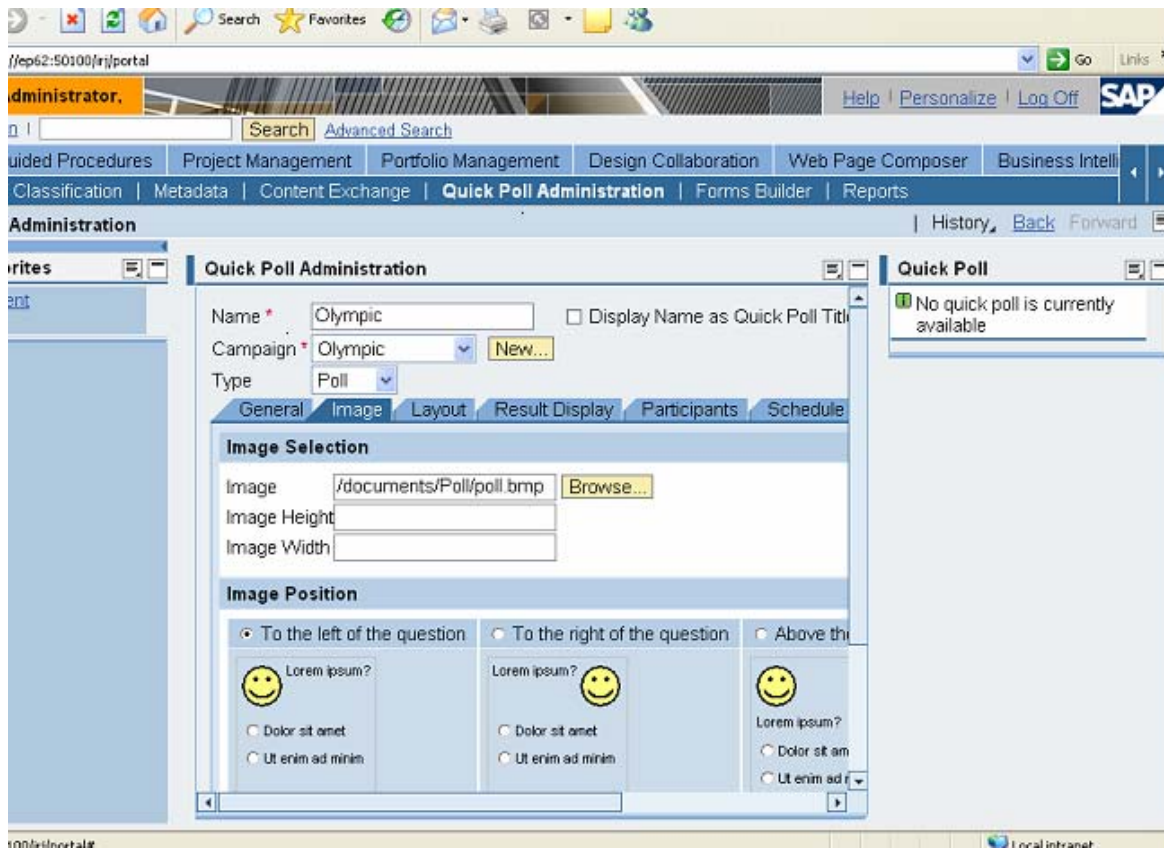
Search Favorites

//ep62:50100/irj/portal

Go Links

dministrator,

Help | Personalize | Log Off SAP

n | Search Advanced Search

uided Procedures | Project Management | Portfolio Management | Design Collaboration | Web Page Composer | Business Intelli

Classification | Metadata | Content Exchange | Quick Poll Administration | Forms Builder | Reports

Administration

| History, Back Forward

rites

ent

Quick Poll Administration

Name * Olympic

Display Name as Quick Poll Titl

Campaign * Olympic New...

Type Poll

General Image Layout Result Display Participants Schedule

Image Selection

Image /documents/Poll/poll.bmp Browse...

Image Height

Image Width

Image Position

To the left of the question

To the right of the question

Above th

Lorem ipsum?

Dolor sit amet

Ut enim ad minim

Lorem ipsum?

Dolor sit amet

Ut enim ad minim

Lorem ipsum?

Dolor sit am

Ut enim ad r

Quick Poll

No quick poll is currently available

100/irj/portal#

Local intranet